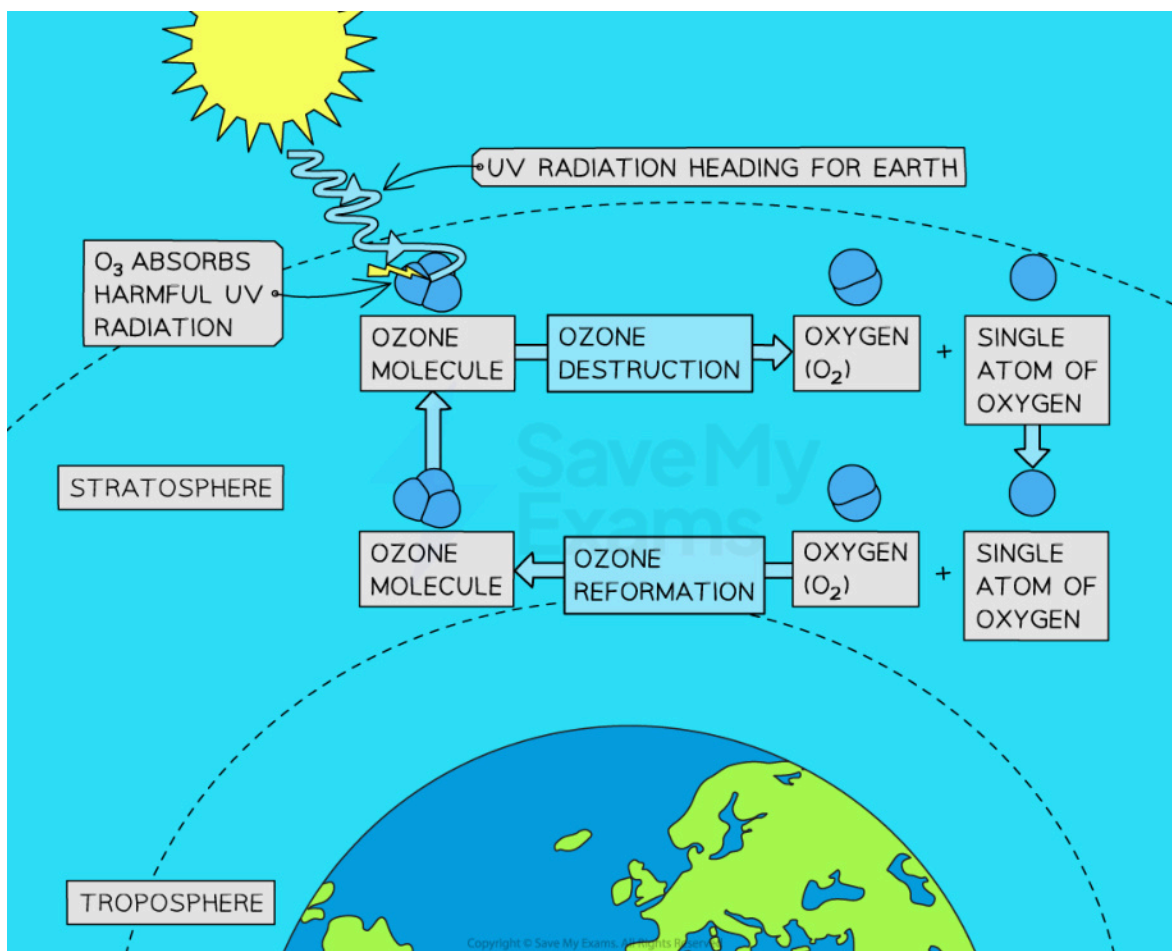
UV RADIATION HEADING FOR EARTH

$O_3$ ABSORBS HARMFUL UV RADIATION

OZONE MOLECULE

OZONE DESTRUCTION

OXYGEN ($O_2$)

+

SINGLE ATOM OF OXYGEN

STRATOSPHERE

Save My Exams

OZONE MOLECULE

OZONE REFORMATION

OXYGEN ($O_2$)

+

SINGLE ATOM OF OXYGEN

TROPOSPHERE

Copyright © Save My Exams. All Rights Reserved